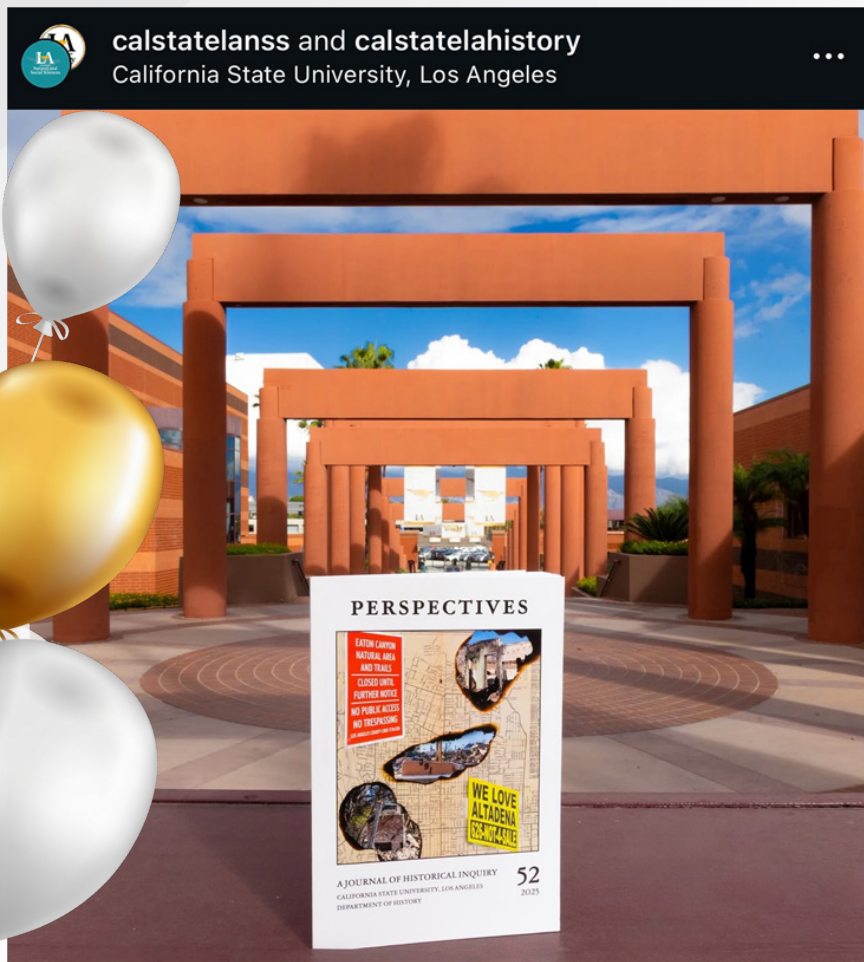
calstatelanss and calstatelahistory
California State University, Los Angeles

PERSPECTIVES

EATON CANYON NATURAL AREA AND TRAILS
CLOSED UNTIL FURTHER NOTICE
NO PUBLIC ACCESS
NO TRESPASSING

WE LOVE ALTADENA

A JOURNAL OF HISTORICAL INQUIRY
CALIFORNIA STATE UNIVERSITY, LOS ANGELES
DEPARTMENT OF HISTORY
52
2025